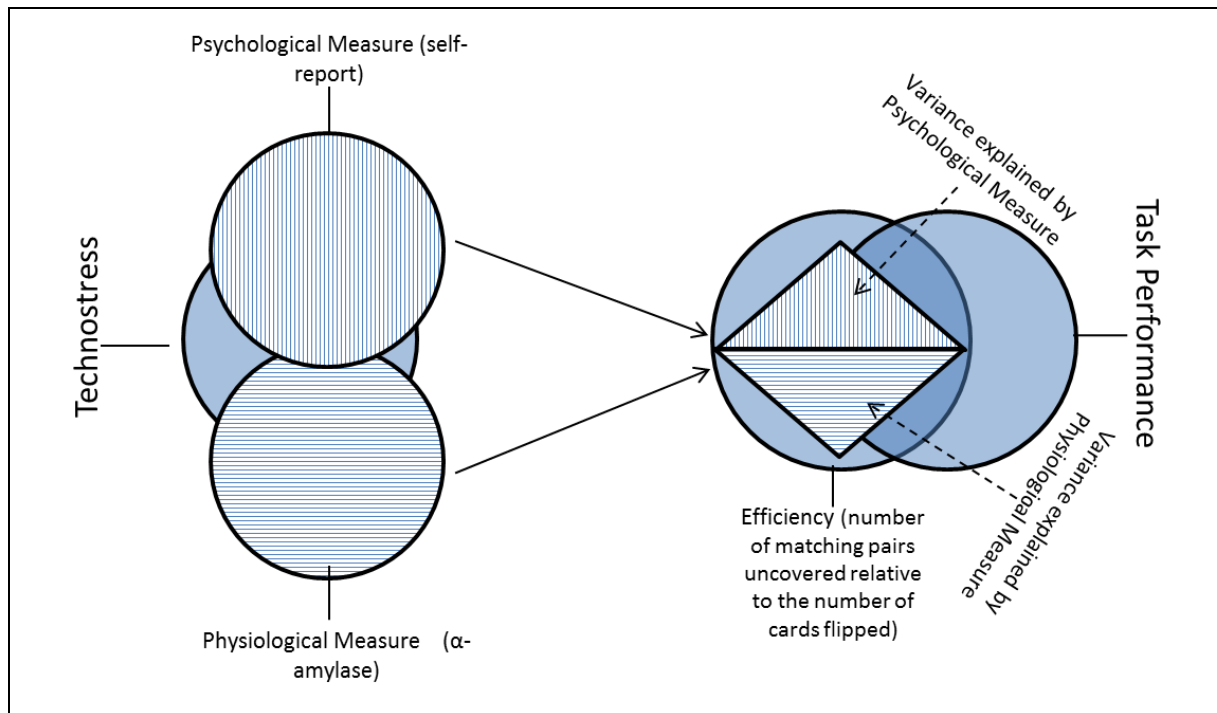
Psychological Measure (self-report)

Technostress

Physiological Measure (α-amylase)

Variance explained by Psychological Measure

Task Performance

Efficiency (number of matching pairs uncovered relative to the number of cards flipped)

Variance explained by Physiological Measure